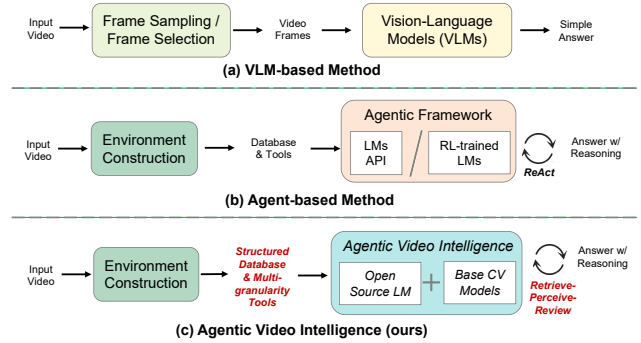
Input Video

Frame Sampling / Frame Selection

Video Frames

Vision-Language Models (VLMs)

Simple Answer

(a) VLM-based Method

Input Video

Environment Construction

Database & Tools

Agentic Framework

LMs API

RL-trained LMs

ReAct

Answer w/ Reasoning

(b) Agent-based Method

Input Video

Environment Construction

Structured Database & Multi-granularity Tools

Agentic Video Intelligence

Open Source LM

+

Base CV Models

Retrieve-Perceive-Review

Answer w/ Reasoning

(c) Agentic Video Intelligence (ours)